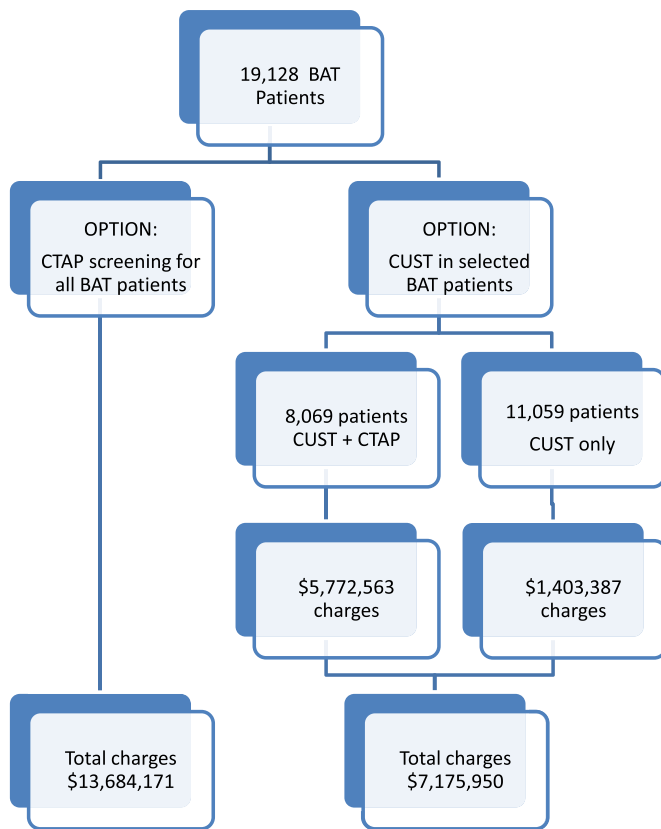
19,128 BAT Patients

OPTION:
CTAP screening for all BAT patients

OPTION:
CUST in selected BAT patients

8,069 patients CUST + CTAP

11,059 patients CUST only

$5,772,563 charges

$1,403,387 charges

Total charges $13,684,171

Total charges $7,175,950